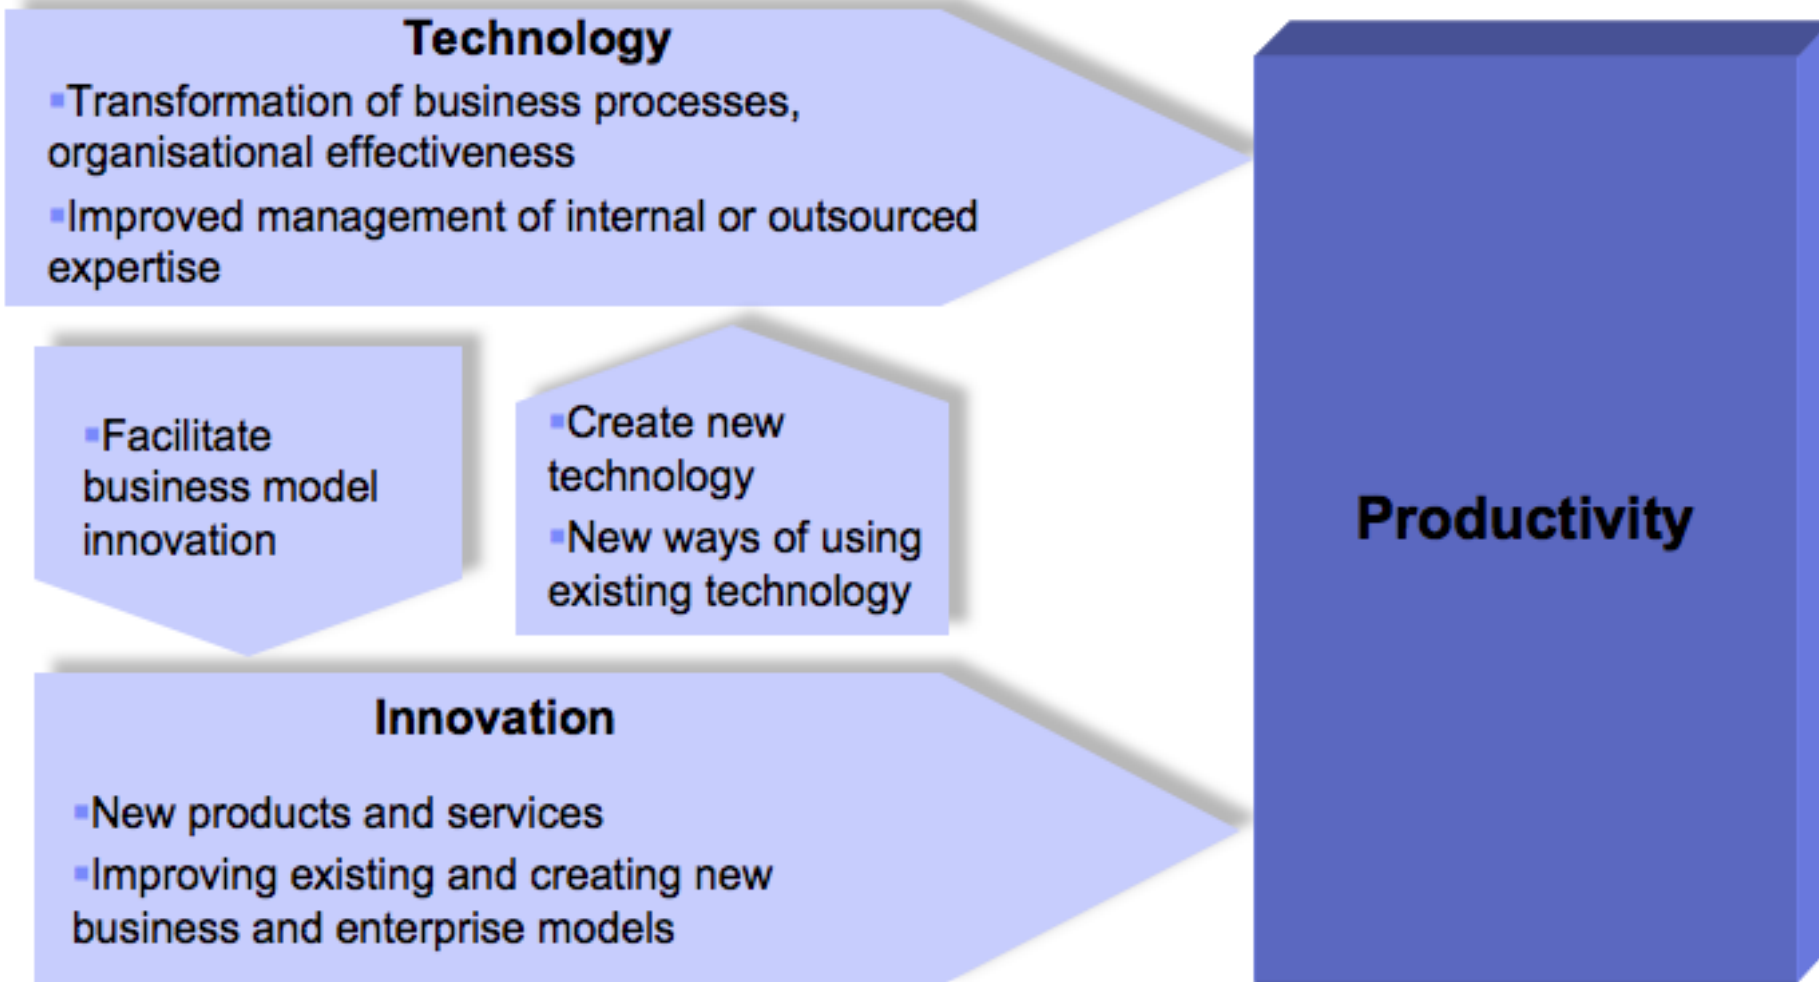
Technology

Transformation of business processes, organisational effectiveness

Improved management of internal or outsourced expertise

Facilitate business model innovation

Create new technology

New ways of using existing technology

Innovation

New products and services

Improving existing and creating new business and enterprise models

Productivity